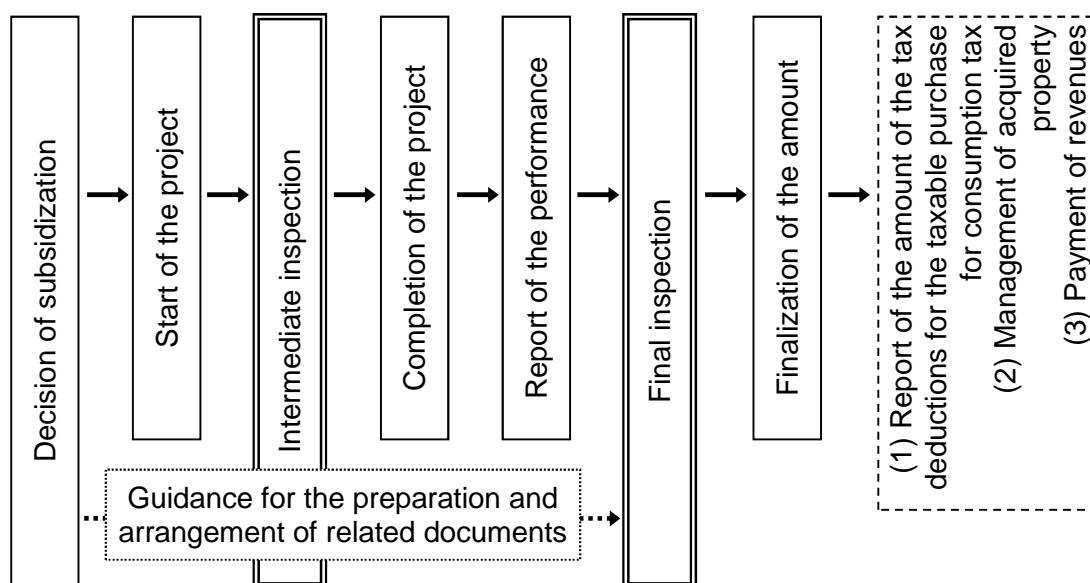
Decision of subsidization

Start of the project

Intermediate inspection

Completion of the project

Report of the performance

Final inspection

Finalization of the amount

(1) Report of the amount of the tax deductions for the taxable purchase for consumption tax
(2) Management of acquired property
(3) Payment of revenues

Guidance for the preparation and arrangement of related documents